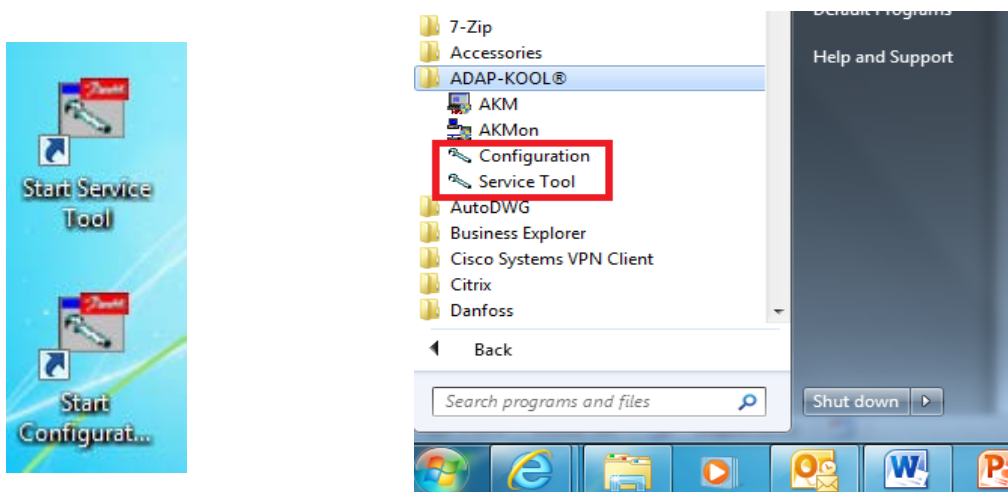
Start Service Tool

Start Configurat...

7-Zip
Accessories
ADAP-KOOL®
AKM
AKMon
Configuration
Service Tool
AutoDWG
Business Explorer
Cisco Systems VPN Client
Citrix
Danfoss

Back

Search programs and files

Default Programs
Help and Support

Shut down